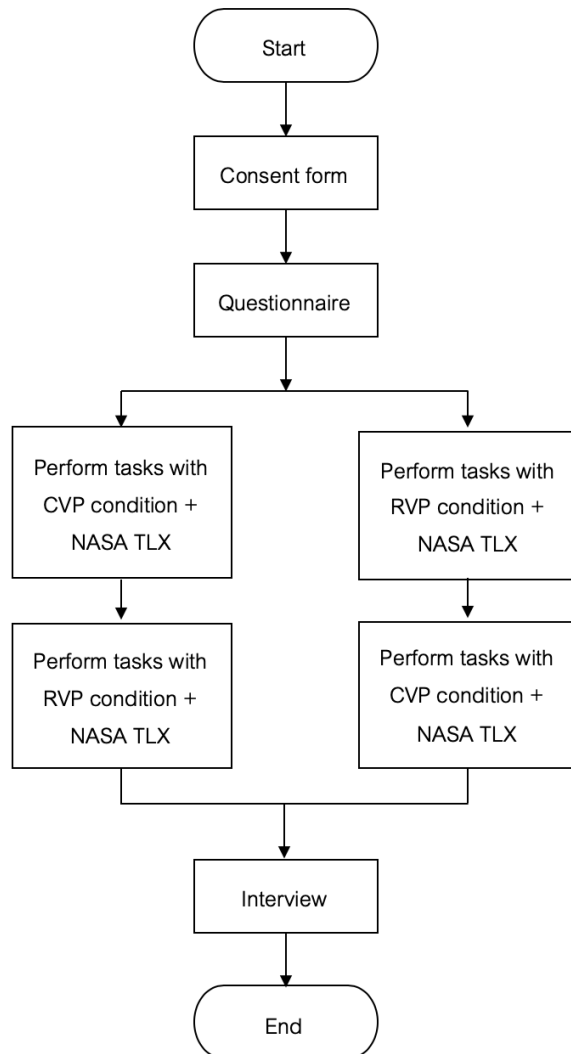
Start

Consent form

Questionnaire

Perform tasks with CVP condition + NASA TLX

Perform tasks with RVP condition + NASA TLX

Perform tasks with RVP condition + NASA TLX

Perform tasks with CVP condition + NASA TLX

Interview

End